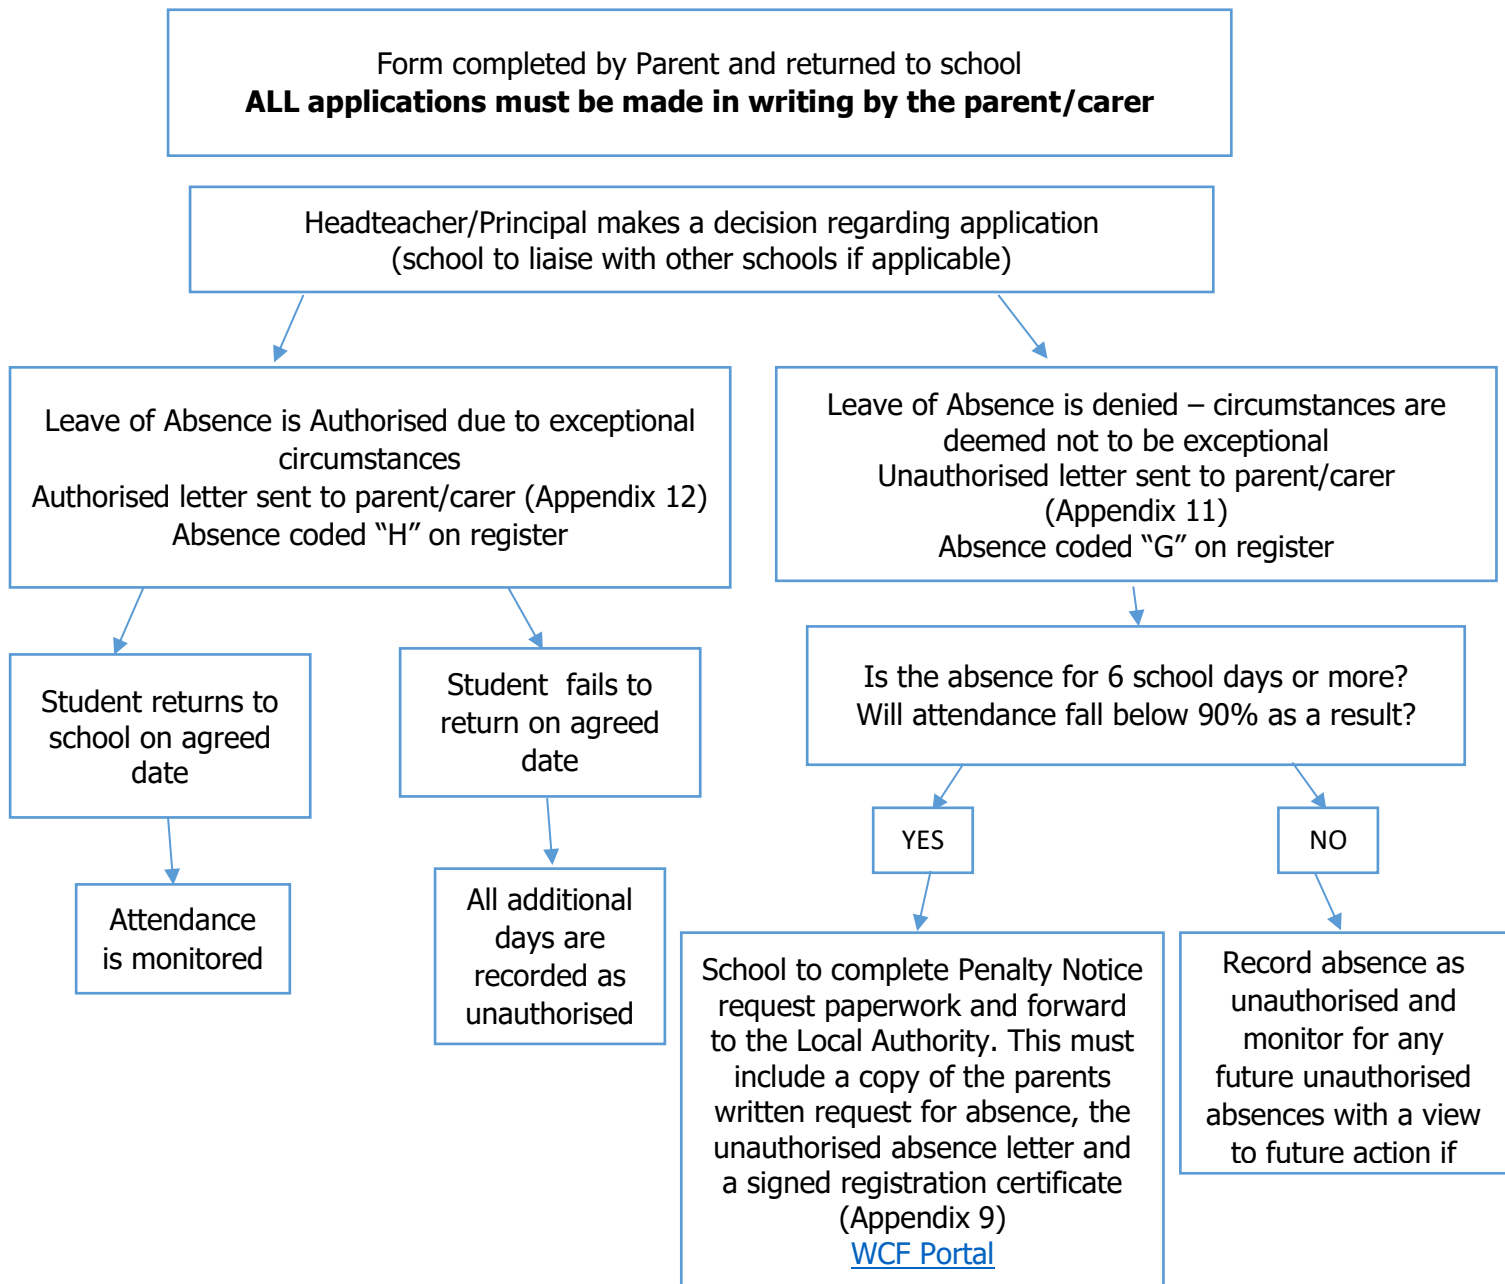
Form completed by Parent and returned to school
**ALL applications must be made in writing by the parent/carer**

Headteacher/Principal makes a decision regarding application (school to liaise with other schools if applicable)

Leave of Absence is Authorised due to exceptional circumstances
Authorised letter sent to parent/carer (Appendix 12)
Absence coded "H" on register

Student returns to school on agreed date

Attendance is monitored

Student fails to return on agreed date

All additional days are recorded as unauthorised

Leave of Absence is denied – circumstances are deemed not to be exceptional
Unauthorised letter sent to parent/carer (Appendix 11)
Absence coded "G" on register

Is the absence for 6 school days or more?
Will attendance fall below 90% as a result?

YES

School to complete Penalty Notice request paperwork and forward to the Local Authority. This must include a copy of the parents written request for absence, the unauthorised absence letter and a signed registration certificate (Appendix 9)
WCF Portal

NO

Record absence as unauthorised and monitor for any future unauthorised absences with a view to future action if